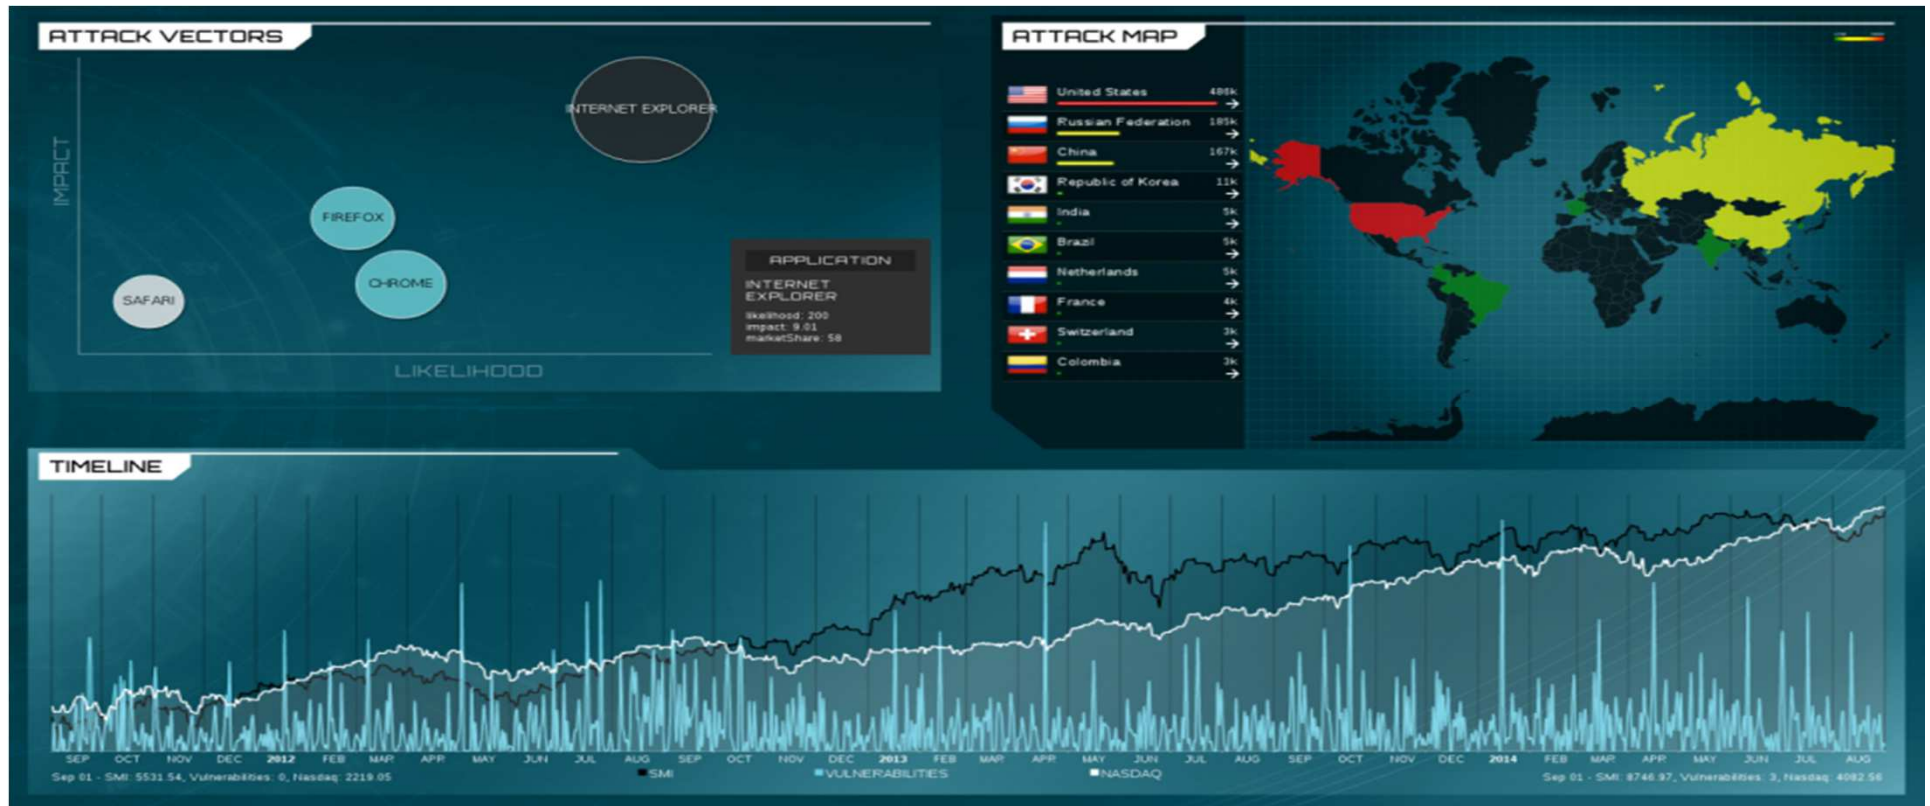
ATTACK VECTORS

IMPACT

INTERNET EXPLORER

FIREFOX

CHROME

SAFARI

LIKELIHOOD

APPLICATION

INTERNET EXPLORER

likelihood: 200
impact: 9.01
marketShare: 58

ATTACK MAP

United States 486k
Russian Federation 185k
China 167k
Republic of Korea 11k
India 5k
Brazil 5k
Netherlands 5k
France 4k
Switzerland 3k
Colombia 3k

TIMELINE

SEP OCT NOV DEC 2012 FEB MAR APR MAY JUN JUL AUG SEP OCT NOV DEC 2013 FEB MAR APR MAY JUN JUL AUG SEP OCT NOV DEC 2014 FEB MAR APR MAY JUN JUL AUG

Sep 01 - SMI: 5531.54, Vulnerabilities: 0, Nasdaq: 2219.05

SMI VULNERABILITIES NASDAQ

Sep 01 - SMI: 8746.97, Vulnerabilities: 3, Nasdaq: 4082.56